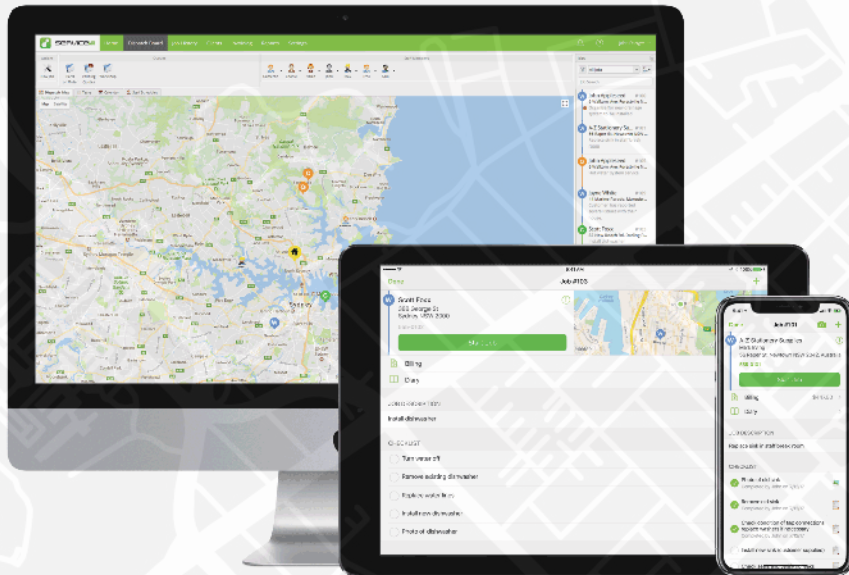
SERVICEM8

Done

Job #103

Scott Ross

Billing

Diary

Install dishwasher

CHECKLIST

Turn water off

Remove existing dishwasher

Replace water taps

Install new dishwasher

Photo of dishwasher

Job #103

A-Z Stationery Supplies

Billing

Diary

Replace seal in toilet cistern

CHECKLIST